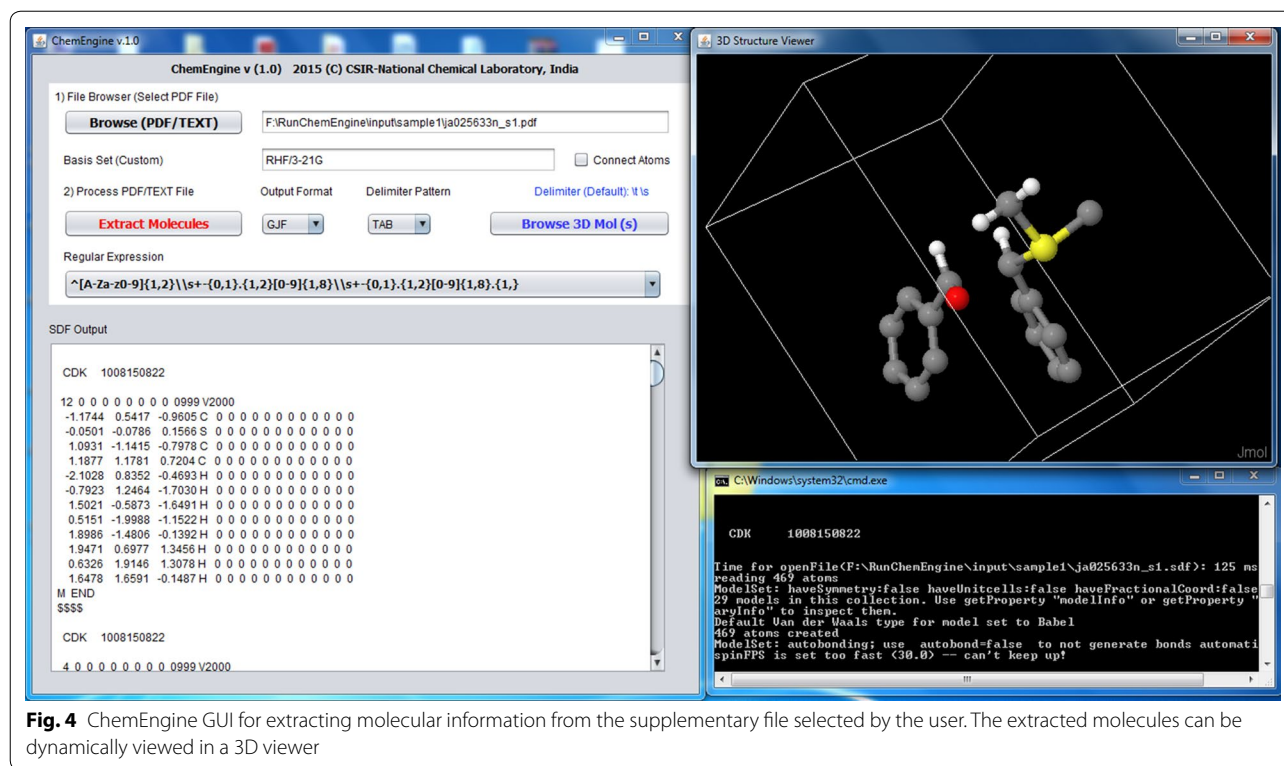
ChemEngine v.1.0

ChemEngine v (1.0) 2015 (C) CSIR-National Chemical Laboratory, India

1) File Browser (Select PDF File)

Browse (PDF/TEXT)

F:\RunChemEngine\input\sample1\ja025633n_s1.pdf

Basis Set (Custom)

RHF/3-21G

Connect Atoms

2) Process PDF/TEXT File

Output Format

Delimiter Pattern

Delimiter (Default): \t \s

Extract Molecules

GJF

TAB

Browse 3D Mol (s)

Regular Expression

^[A-Za-z0-9]{1,2}\\s+-{0,1}.{1,2}[0-9]{1,8}\\s+-{0,1}.{1,2}[0-9]{1,8}.{1,}

SDF Output

CDK 1008150822

12 0 0 0 0 0 0 0 0 0999 V2000
-1.1744 0.5417 -0.9605 C 0 0 0 0 0 0 0 0 0 0 0 0
-0.0501 -0.0786 0.1566 S 0 0 0 0 0 0 0 0 0 0 0 0
1.0931 -1.1415 -0.7978 C 0 0 0 0 0 0 0 0 0 0 0 0
1.1877 1.1781 0.7204 C 0 0 0 0 0 0 0 0 0 0 0 0
-2.1028 0.8352 -0.4693 H 0 0 0 0 0 0 0 0 0 0 0 0
-0.7923 1.2464 -1.7030 H 0 0 0 0 0 0 0 0 0 0 0 0
1.5021 -0.5873 -1.6491 H 0 0 0 0 0 0 0 0 0 0 0 0
0.5151 -1.9988 -1.1522 H 0 0 0 0 0 0 0 0 0 0 0 0
1.8986 -1.4806 -0.1392 H 0 0 0 0 0 0 0 0 0 0 0 0
1.9471 0.6977 1.3456 H 0 0 0 0 0 0 0 0 0 0 0 0
0.6326 1.9146 1.3078 H 0 0 0 0 0 0 0 0 0 0 0 0
1.6478 1.6591 -0.1487 H 0 0 0 0 0 0 0 0 0 0 0 0
M END
$$$$

CDK 1008150822

4 0 0 0 0 0 0 0 0 0999 V2000

3D Structure Viewer

Jmol

C:\Windows\system32\cmd.exe

CDK 1008150822

Time for openFile(F:\RunChemEngine\input\sample1\ja025633n_s1.sdf): 125 ms
reading 469 atoms
ModelSet: haveSymmetry:false haveUnitcells:false haveFractionalCoord:false
29 models in this collection. Use getProperty "modelInfo" or getProperty "
aryInfo" to inspect them.
Default Van der Waals type for model set to Babel
469 atoms created
ModelSet: autobonding; use autobond=false to not generate bonds automati
spinFPS is set too fast (30.0) -- can't keep up!

**Fig. 4** ChemEngine GUI for extracting molecular information from the supplementary file selected by the user. The extracted molecules can be dynamically viewed in a 3D viewer